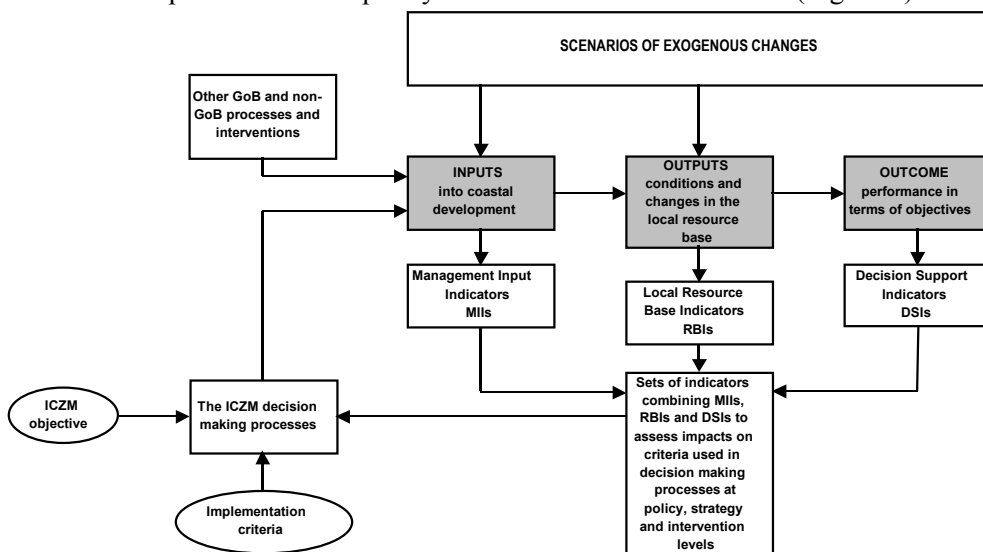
SCENARIOS OF EXOGENOUS CHANGES

Other GoB and non-GoB processes and interventions

INPUTS into coastal development

OUTPUTS conditions and changes in the local resource base

OUTCOME performance in terms of objectives

Management Input Indicators MIIs

Local Resource Base Indicators RBIs

Decision Support Indicators DSIs

ICZM objective

The ICZM decision making processes

Sets of indicators combining MIIs, RBIs and DSIs to assess impacts on criteria used in decision making processes at policy, strategy and intervention levels

Implementation criteria